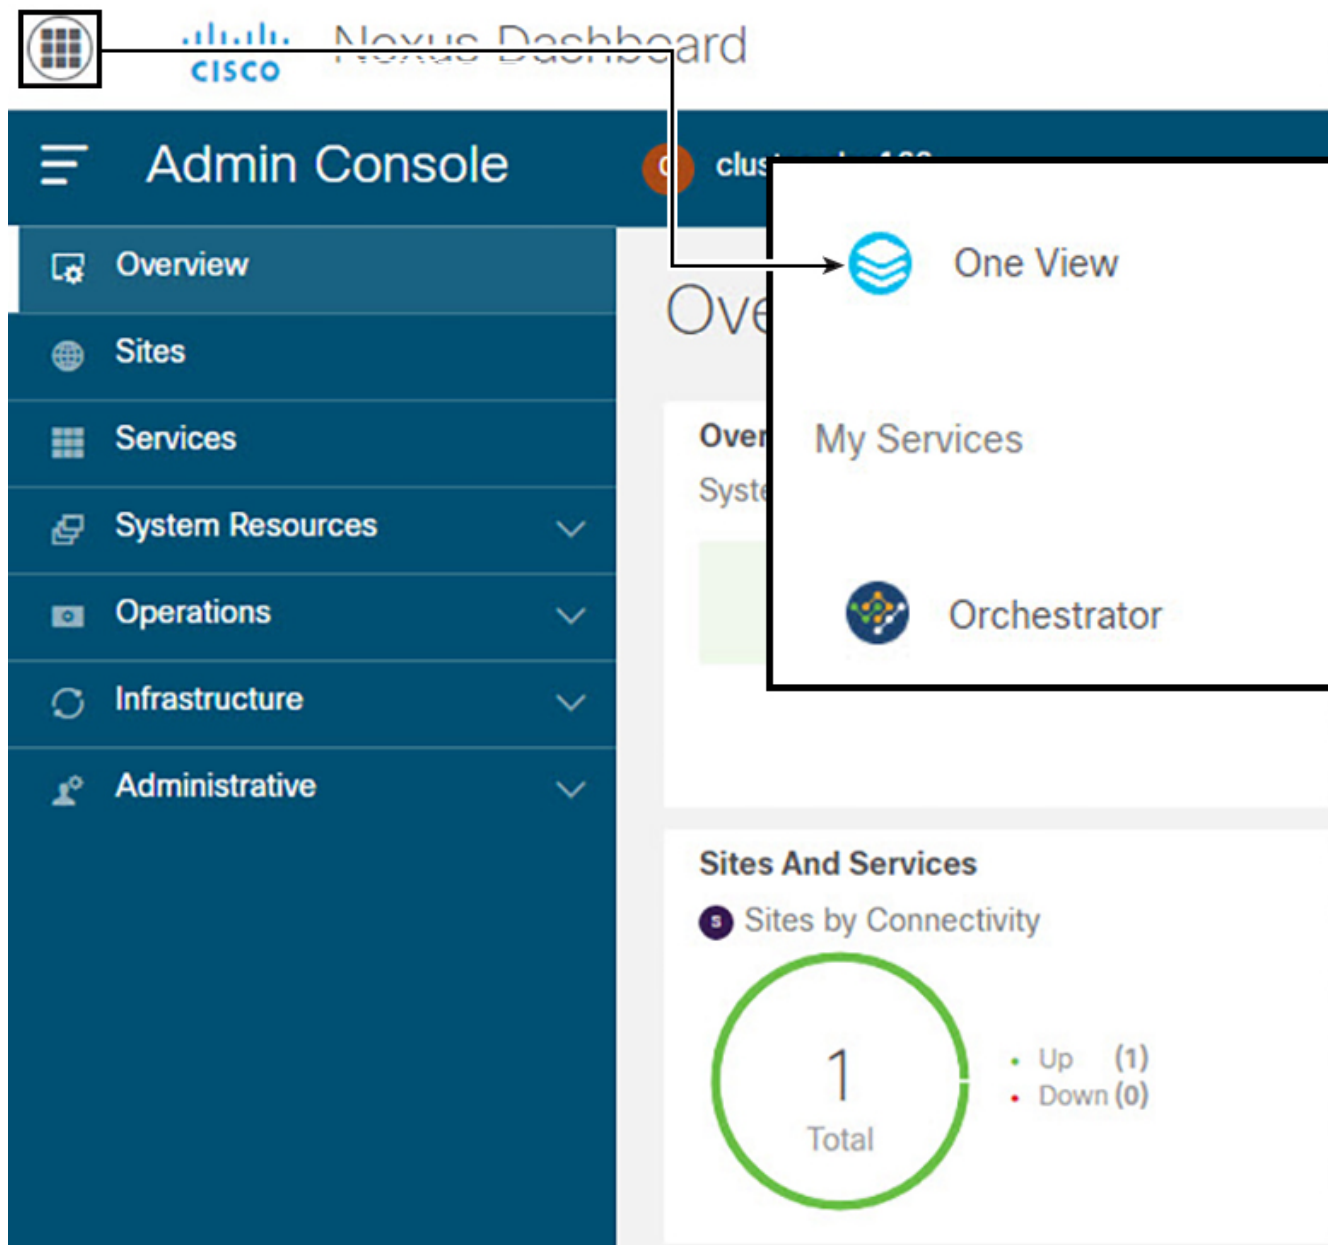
cisco Nexus Dashboard

Admin Console

clus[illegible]

Overview

Sites

Services

System Resources

Operations

Infrastructure

Administrative

Ove

Over

Syste

One View

My Services

Orchestrator

Sites And Services

Sites by Connectivity

1

Total

Up (1)

Down (0)